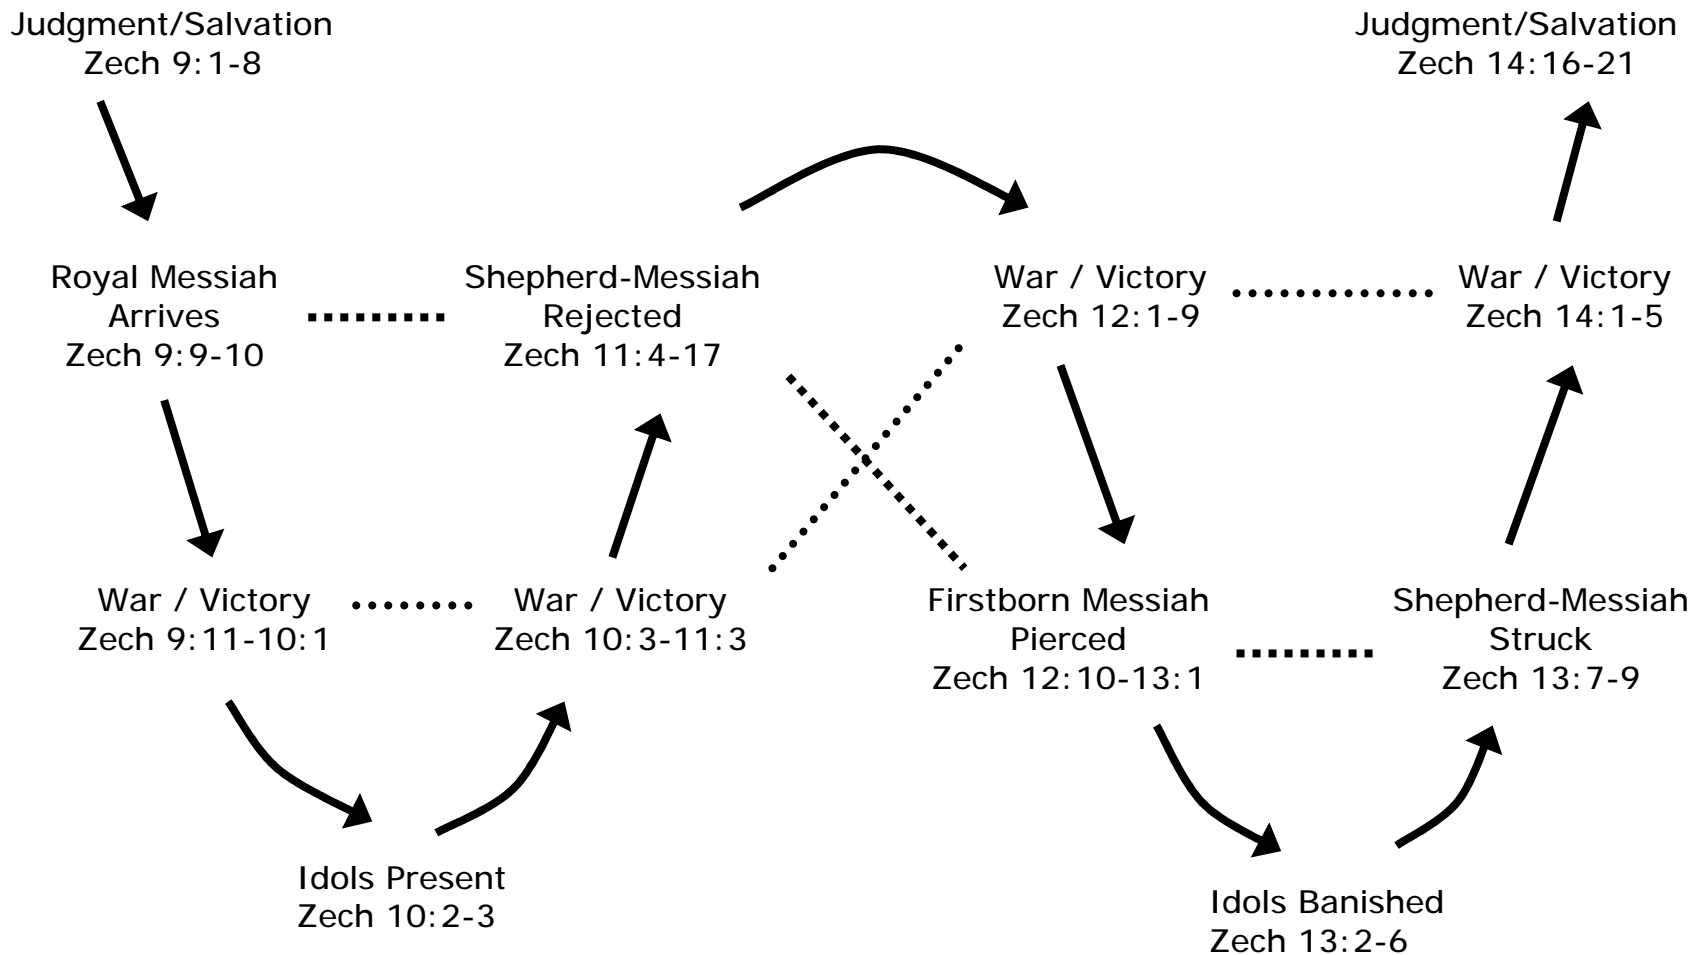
Judgment/Salvation
Zech 9:1-8

Judgment/Salvation
Zech 14:16-21

Royal Messiah
Arrives
Zech 9:9-10

Shepherd-Messiah
Rejected
Zech 11:4-17

War / Victory
Zech 12:1-9

War / Victory
Zech 14:1-5

War / Victory
Zech 9:11-10:1

War / Victory
Zech 10:3-11:3

Firstborn Messiah
Pierced
Zech 12:10-13:1

Shepherd-Messiah
Struck
Zech 13:7-9

Idols Present
Zech 10:2-3

Idols Banished
Zech 13:2-6